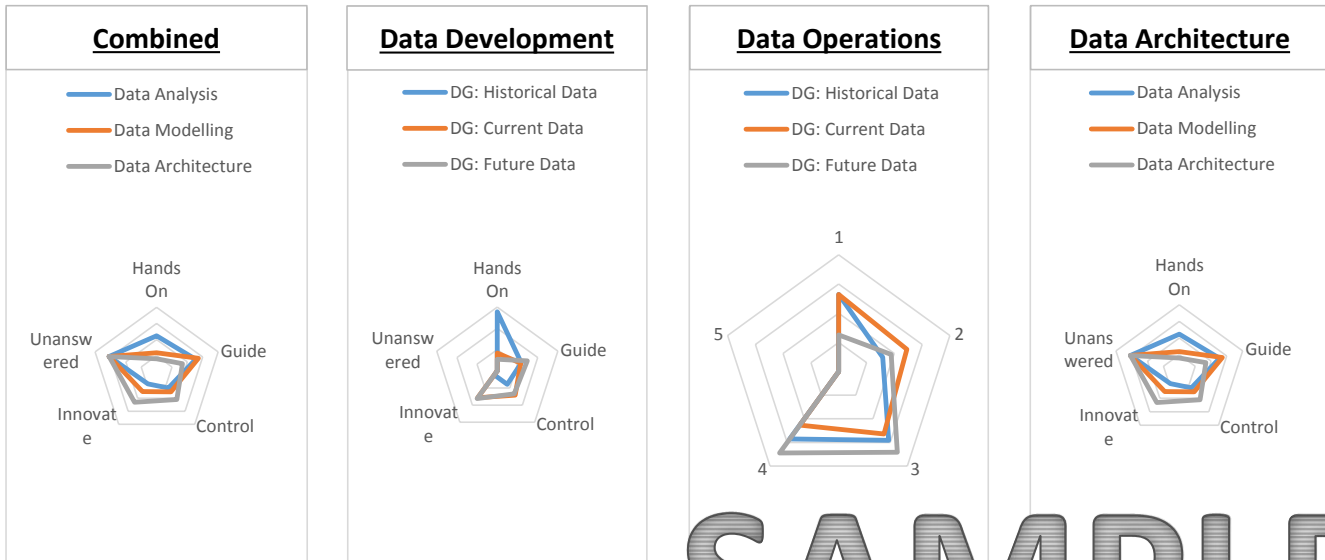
Combined

Data Analysis
Data Modelling
Data Architecture

Hands On
Guide
Control
Innovate
Unanswered

Data Development

DG: Historical Data
DG: Current Data
DG: Future Data

Hands On
Guide
Control
Innovate
Unanswered

Data Operations

DG: Historical Data
DG: Current Data
DG: Future Data

1
2
3
4
5

Data Architecture

Data Analysis
Data Modelling
Data Architecture

Hands On
Guide
Control
Innovate
Unanswered

SAMPL